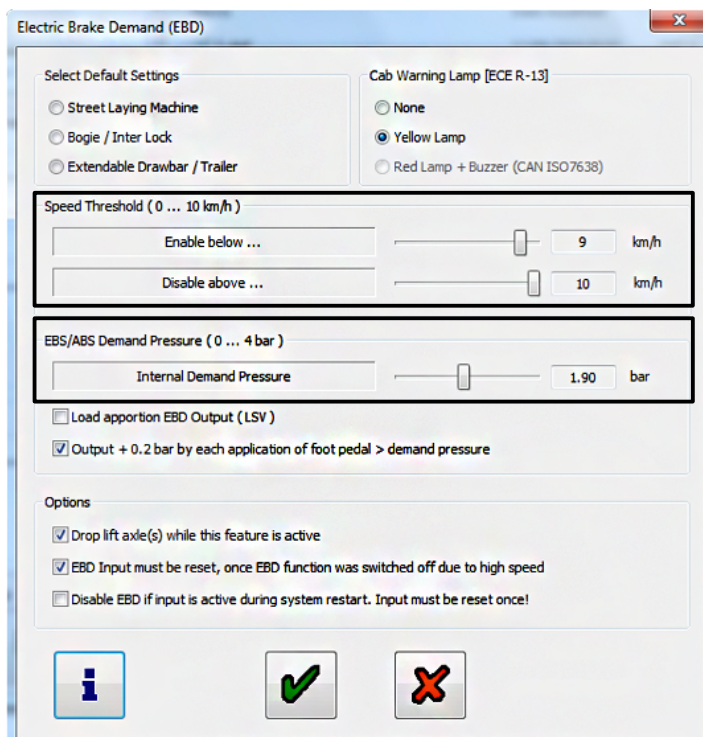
Electric Brake Demand (EBD)

Select Default Settings
Street Laying Machine
Bogie / Inter Lock
Extendable Drawbar / Trailer

Cab Warning Lamp [ECE R-13]
None
Yellow Lamp
Red Lamp + Buzzer (CAN ISO7638)

Speed Threshold ( 0 ... 10 km/h )
Enable below ... 9 km/h
Disable above ... 10 km/h

EBS/ABS Demand Pressure ( 0 ... 4 bar )
Internal Demand Pressure 1.90 bar

Load apportion EBD Output ( LSV )
Output + 0.2 bar by each application of foot pedal > demand pressure

Options
Drop lift axle(s) while this feature is active
EBD Input must be reset, once EBD function was switched off due to high speed
Disable EBD if input is active during system restart. Input must be reset once!

i